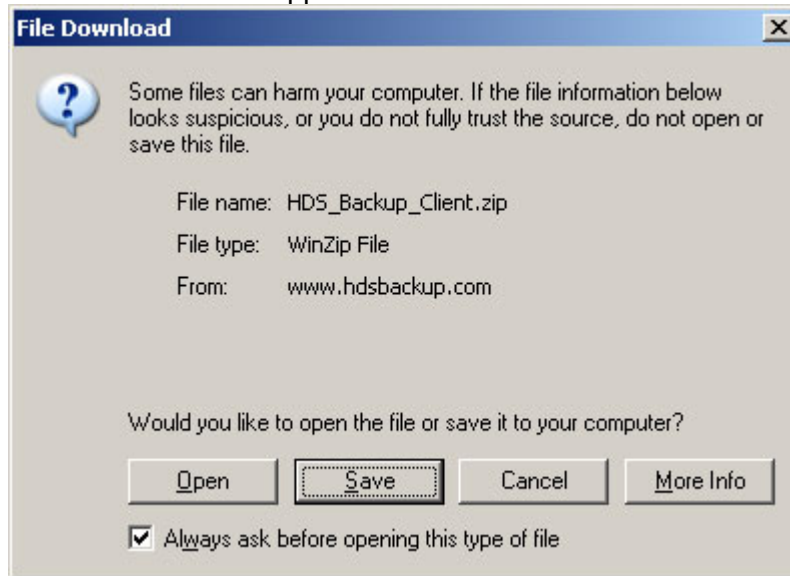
File Download

Some files can harm your computer. If the file information below looks suspicious, or you do not fully trust the source, do not open or save this file.

File name: HDS_Backup_Client.zip

File type: WinZip File

From: www.hdsbackup.com

Would you like to open the file or save it to your computer?

Open Save Cancel More Info

Always ask before opening this type of file